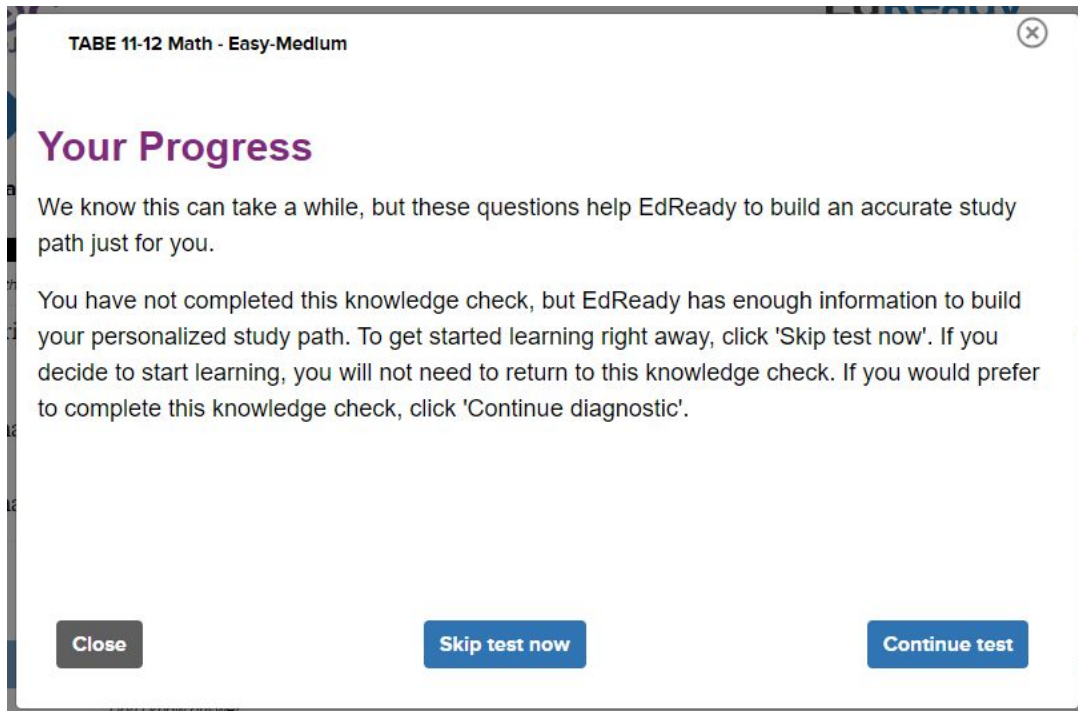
TABE 11-12 Math - Easy-Medium

Your Progress

We know this can take a while, but these questions help EdReady to build an accurate study path just for you.

You have not completed this knowledge check, but EdReady has enough information to build your personalized study path. To get started learning right away, click 'Skip test now'. If you decide to start learning, you will not need to return to this knowledge check. If you would prefer to complete this knowledge check, click 'Continue diagnostic'.

Close

Skip test now

Continue test